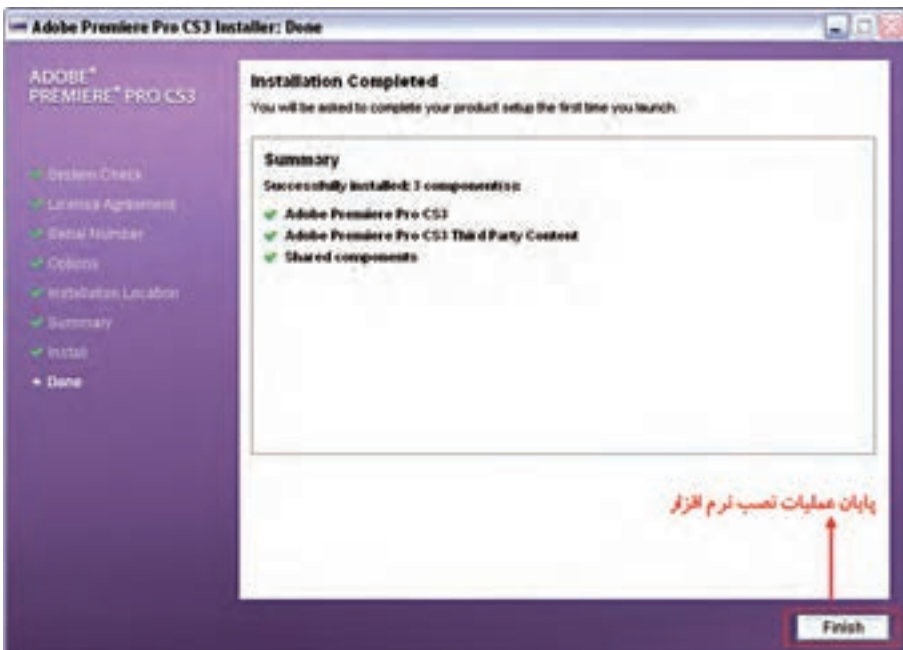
Adobe Premiere Pro CS3 Installer: Done

ADOBE® PREMIERE® PRO CS3

System Check
License Agreement
Serial Number
Options
Installation Location
Summary
Install
Done

Installation Completed

You will be asked to complete your product setup the first time you launch.

Summary

Successfully installed: 3 component(s):

Adobe Premiere Pro CS3
Adobe Premiere Pro CS3 Third Party Content
Shared components

پایان عملیات نصب نرم افزار

Finish